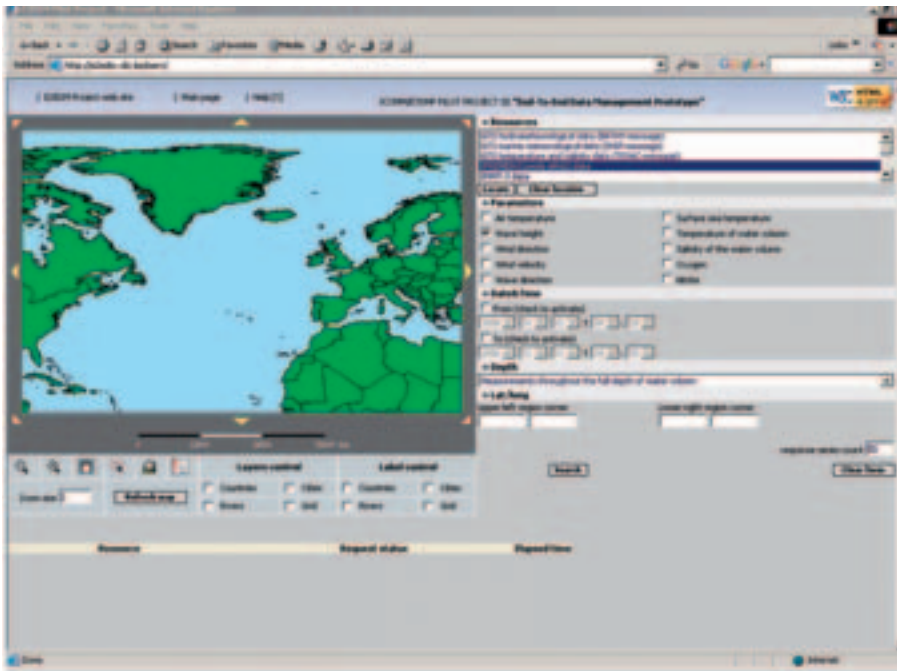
File Edit View Favorites Tools Help

Address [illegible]

[ EDIOS Project web site ] [ Main page ] [ Help ]

ECOMOD/MP PILOT PROJECT 05 "End-To-End Data Management Prototype"

Resources

Locate | Clear location

Parameters

Air temperature

Wave height

Wind direction

Wind velocity

Wave direction

Surface sea temperature

Temperature of water column

Salinity of the water column

Oxygen

Nitrite

Date/time

From (check to activate)

To (check to activate)

Depth

Measurements throughout the full depth of water column

Lat/long

Upper left region corner

Lower right region corner

response records count

Search

Clear Form

Zoom size

Refresh map

Layers control

Countries

Cities

Rivers

Grid

Label control

Countries

Cities

Rivers

Grid

Resource

Request status

Elapsed time

Done

Internet